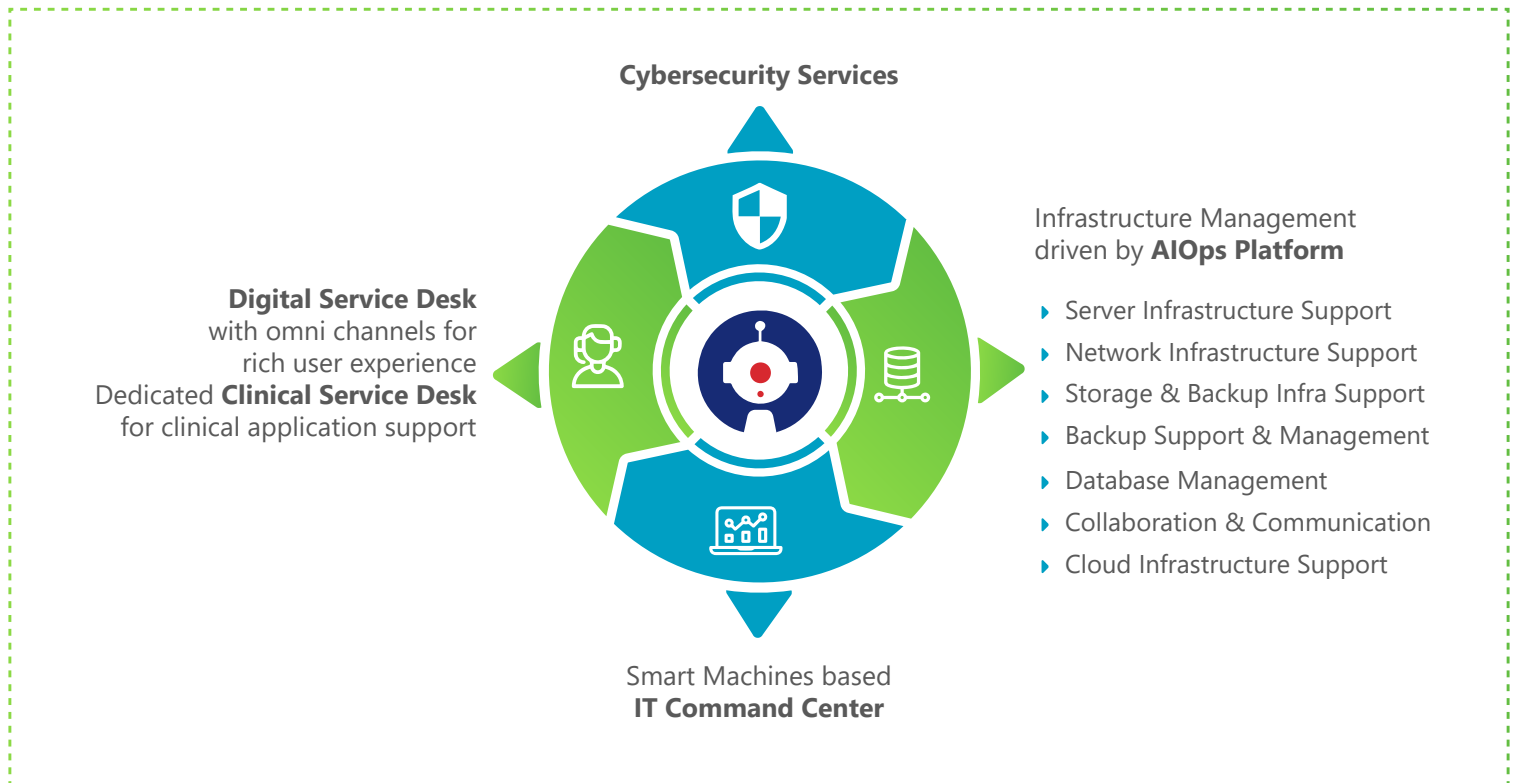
Cybersecurity Services

Digital Service Desk
with omni channels for
rich user experience
Dedicated Clinical Service Desk
for clinical application support

Infrastructure Management
driven by AIOps Platform

- Server Infrastructure Support
- Network Infrastructure Support
- Storage & Backup Infra Support
- Backup Support & Management
- Database Management
- Collaboration & Communication
- Cloud Infrastructure Support

Smart Machines based
IT Command Center